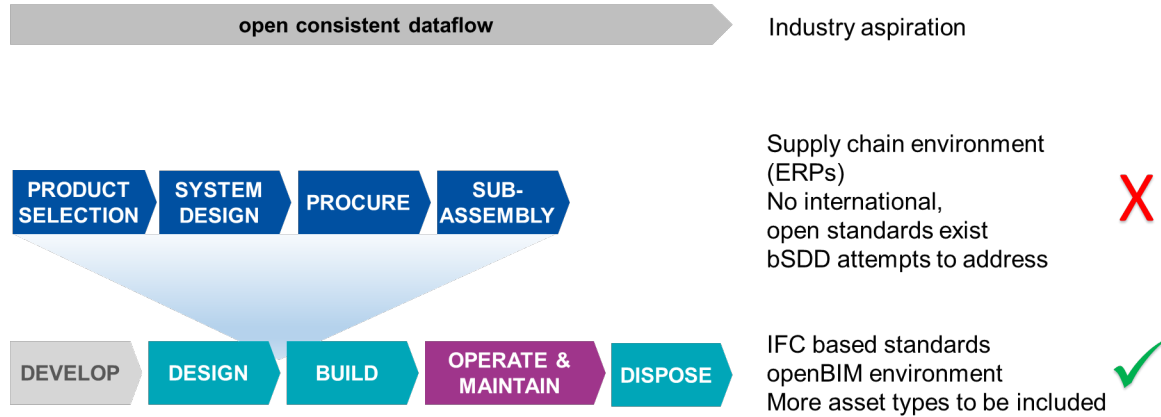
open consistent dataflow

Industry aspiration

PRODUCT SELECTION

SYSTEM DESIGN

PROCURE

SUB-ASSEMBLY

Supply chain environment (ERPs)
No international, open standards exist
bSDD attempts to address

X

DEVELOP

DESIGN

BUILD

OPERATE & MAINTAIN

DISPOSE

IFC based standards
openBIM environment
More asset types to be included

✓